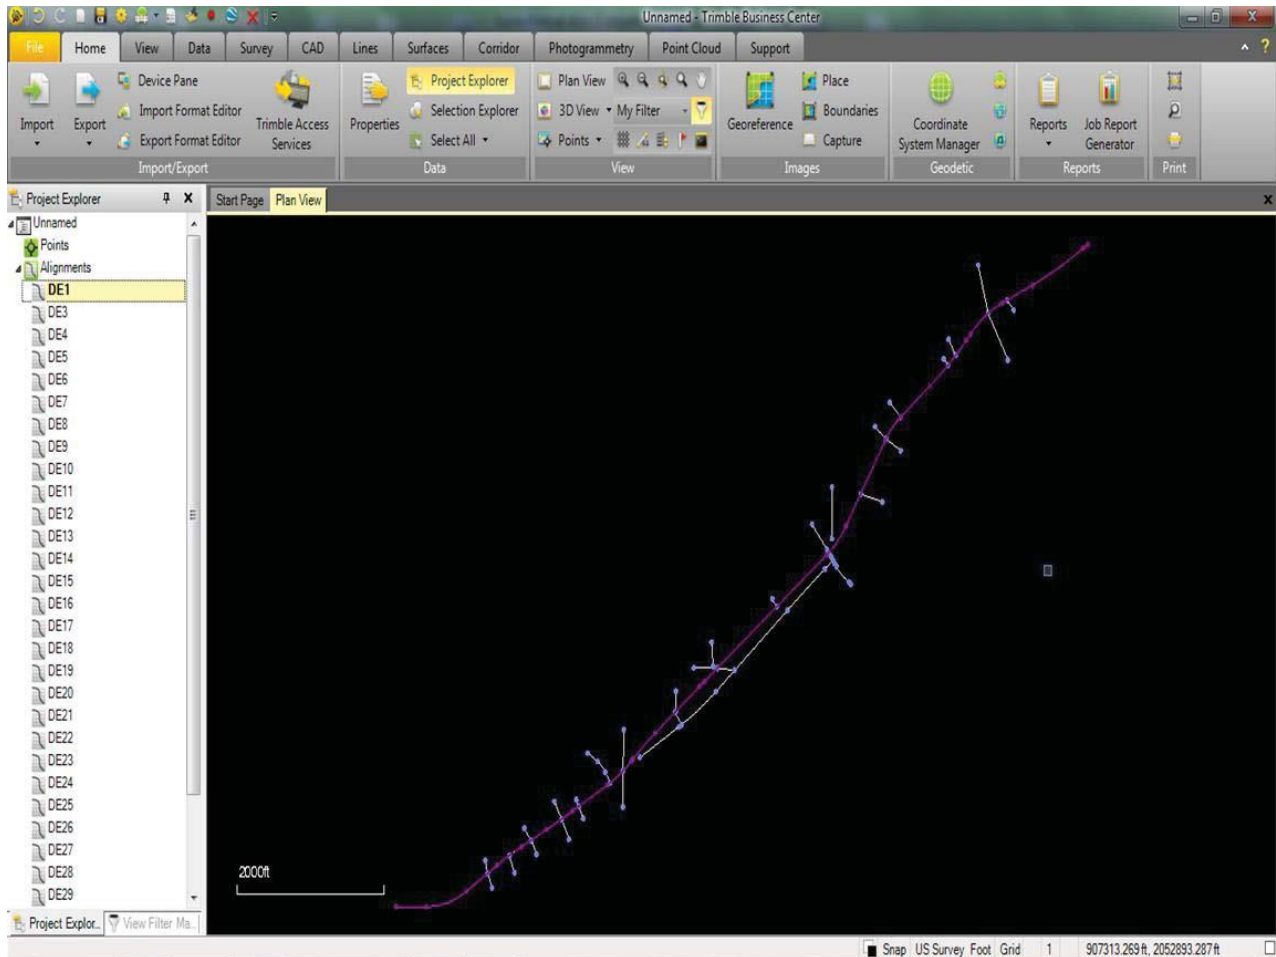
Unnamed - Trimble Business Center

File Home View Data Survey CAD Lines Surfaces Corridor Photogrammetry Point Cloud Support

Import Export Device Pane Import Format Editor Export Format Editor Trimble Access Services
Import/Export

Properties Project Explorer Selection Explorer Select All
Data

Plan View 3D View My Filter Points
View

Georeference Place Boundaries Capture
Images

Coordinate System Manager
Geodetic

Reports Job Report Generator
Reports

Print

Project Explorer

Unnamed
Points
Alignments
DE1
DE3
DE4
DE5
DE6
DE7
DE8
DE9
DE10
DE11
DE12
DE13
DE14
DE15
DE16
DE17
DE18
DE19
DE20
DE21
DE22
DE23
DE24
DE25
DE26
DE27
DE28
DE29

Project Explor... View Filter Ma...

Start Page Plan View

2000ft

Snap US Survey Foot Grid 1 907313.269 ft, 2052893.287 ft